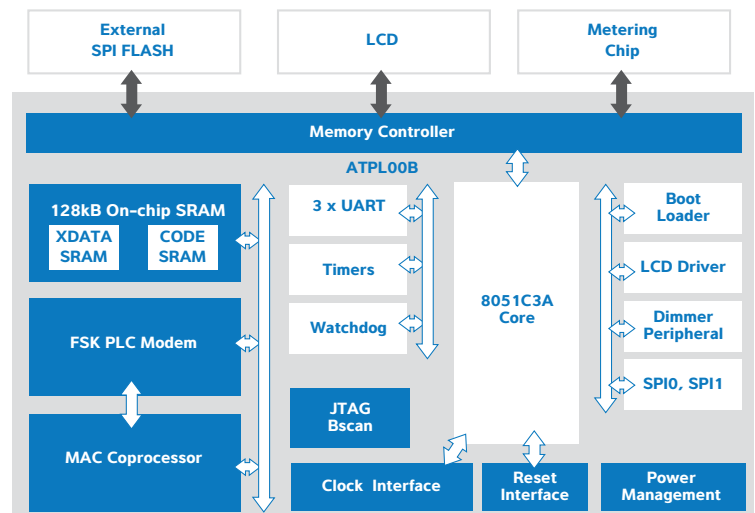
External SPI FLASH

LCD

Metering Chip

Memory Controller

ATPL00B

128kB On-chip SRAM

XDATA SRAM

CODE SRAM

FSK PLC Modem

MAC Coprocessor

3 x UART

Timers

Watchdog

JTAG Bscan

8051C3A Core

Boot Loader

LCD Driver

Dimmer Peripheral

SPI0, SPI1

Clock Interface

Reset Interface

Power Management